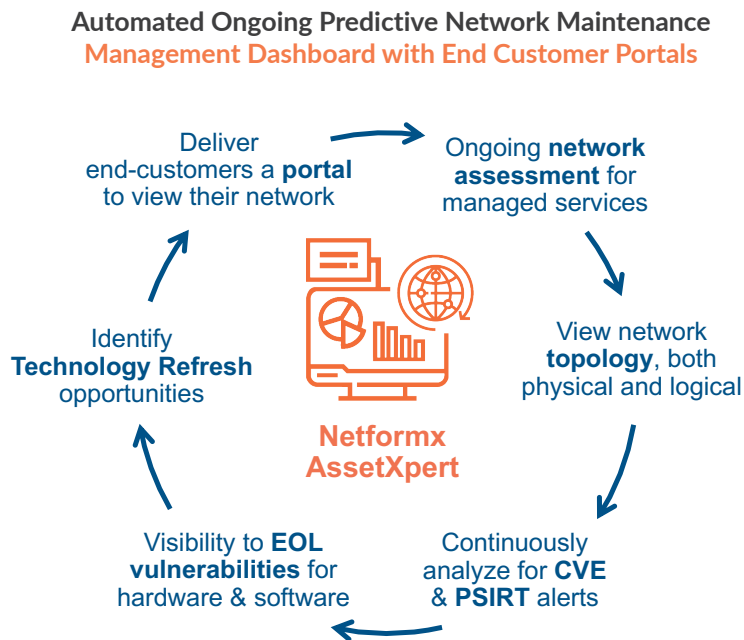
Automated Ongoing Predictive Network Maintenance
Management Dashboard with End Customer Portals

Deliver end-customers a portal to view their network

Ongoing network assessment for managed services

View network topology, both physical and logical

Continuously analyze for CVE & PSIRT alerts

Visibility to EOL vulnerabilities for hardware & software

Identify Technology Refresh opportunities

Netformx AssetXpert